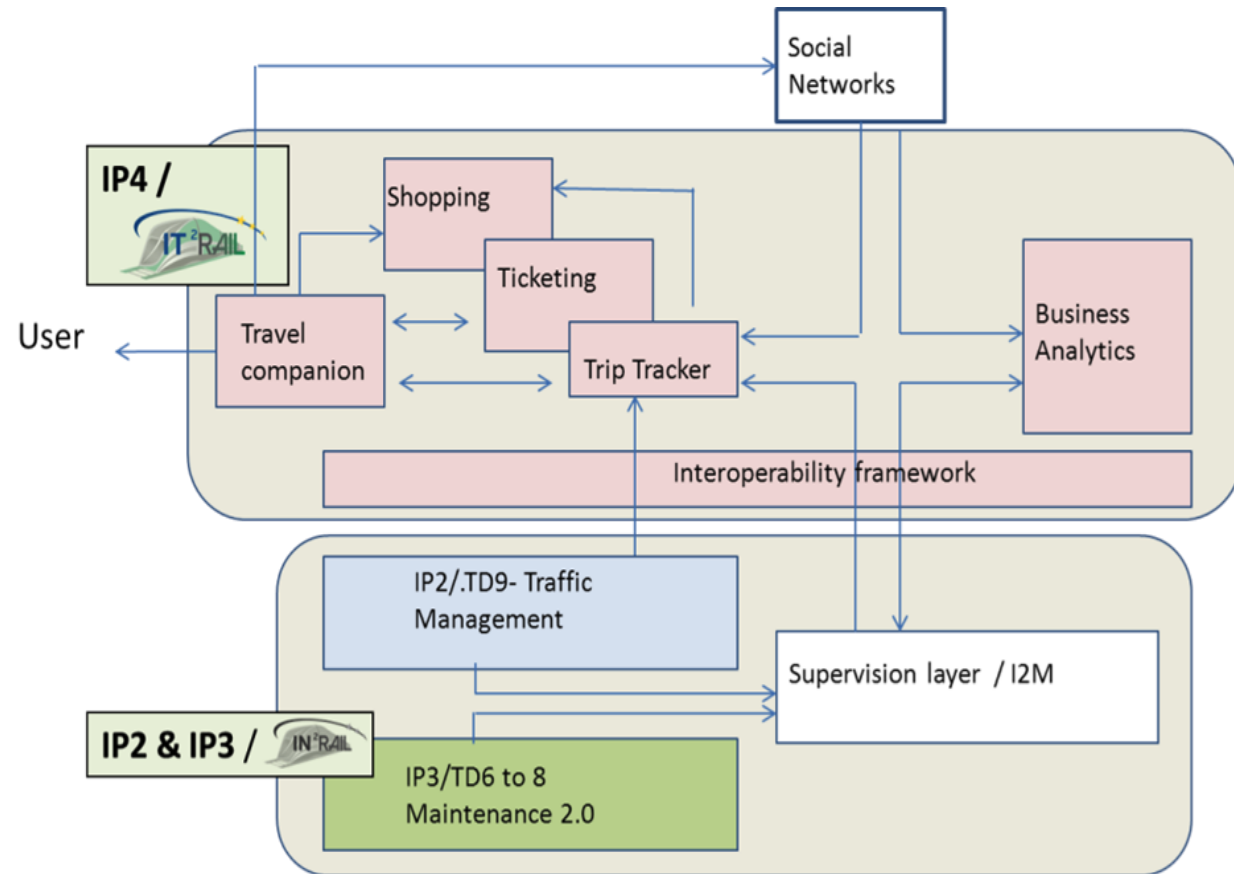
Social Networks

IP4 /

IT$^2$RAIL

Shopping

Ticketing

User

Travel companion

Trip Tracker

Business Analytics

Interoperability framework

IP2/.TD9- Traffic Management

Supervision layer / I2M

IP2 & IP3 /

IN$^2$RAIL

IP3/TD6 to 8 Maintenance 2.0